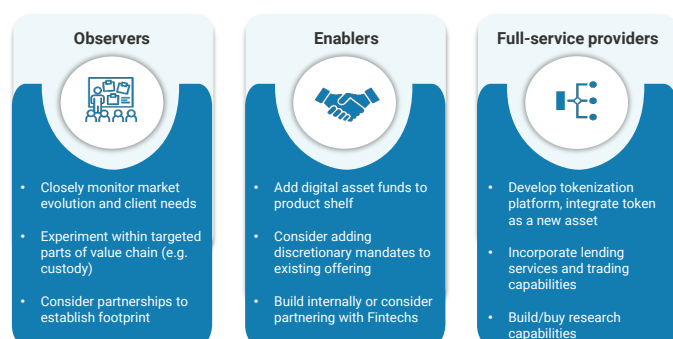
Observers

Closely monitor market evolution and client needs

Experiment within targeted parts of value chain (e.g. custody)

Consider partnerships to establish footprint

Enablers

Add digital asset funds to product shelf

Consider adding discretionary mandates to existing offering

Build internally or consider partnering with Fintechs

Full-service providers

Develop tokenization platform, integrate token as a new asset

Incorporate lending services and trading capabilities

Build/buy research capabilities